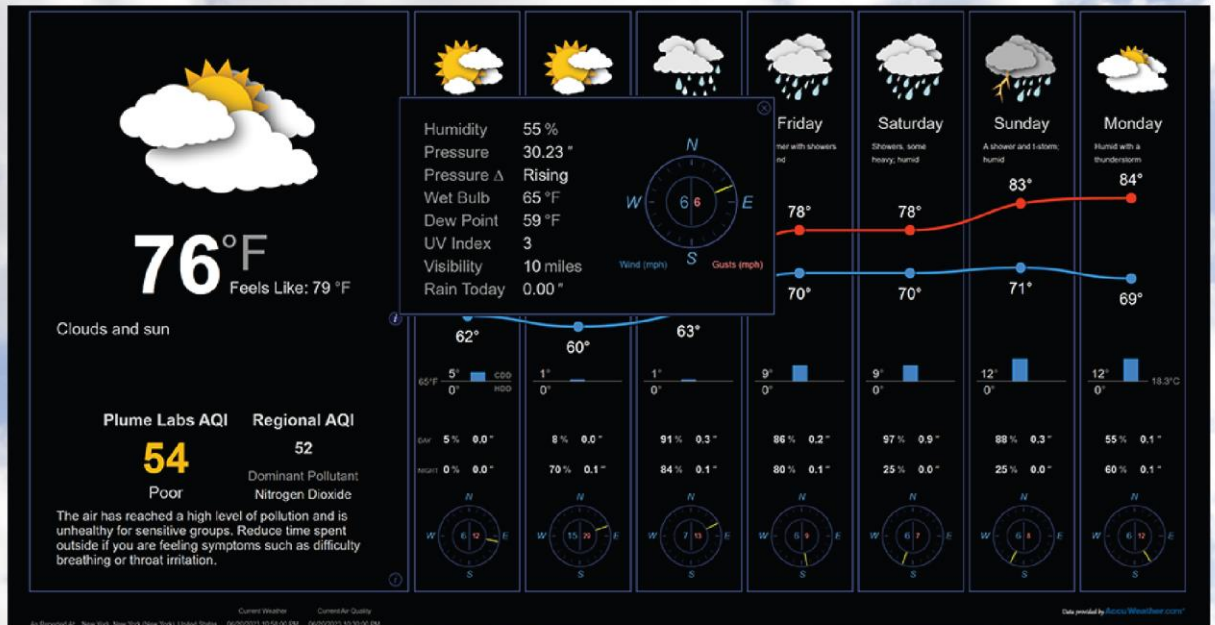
76°F
Feels Like: 79 °F

Clouds and sun

Plume Labs AQI
54
Poor

Regional AQI
52
Dominant Pollutant
Nitrogen Dioxide

The air has reached a high level of pollution and is unhealthy for sensitive groups. Reduce time spent outside if you are feeling symptoms such as difficulty breathing or throat irritation.

| Humidity | 55 % |
|---|---|
| Pressure | 30.23 " |
| Pressure Δ | Rising |
| Wet Bulb | 65 °F |
| Dew Point | 59 °F |
| UV Index | 3 |
| Visibility | 10 miles |
| Rain Today | 0.00 " |

N
W 6 6 E
S
Wind (mph) Gusts (mph)

Friday
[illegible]mer with showers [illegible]nd

Saturday
Showers, some heavy; humid

Sunday
A shower and t-storm; humid

Monday
Humid with a thunderstorm

78° 78° 83° 84°

62° 60° 63° 70° 70° 71° 69°

65°F 5° 0° CDD HDD
1° 0°
1° 0°
9° 0°
9° 0°
12° 0°
12° 0° 18.3°C

DAY 5 % 0.0 " | 8 % 0.0 " | 91 % 0.3 " | 86 % 0.2 " | 97 % 0.9 " | 88 % 0.3 " | 55 % 0.1 "
NIGHT 0 % 0.0 " | 70 % 0.1 " | 84 % 0.1 " | 80 % 0.1 " | 25 % 0.0 " | 25 % 0.0 " | 60 % 0.1 "

N W 6 12 E S
N W 15 29 E S
N W 7 13 E S
N W 6 9 E S
N W 6 7 E S
N W 6 8 E S
N W 6 12 E S

Current Weather Current Air Quality
As Reported At: New York, New York (New York) United States 06/20/2021 10:50:00 PM 06/20/2021 10:30:00 PM

Data provided by AccuWeather.com